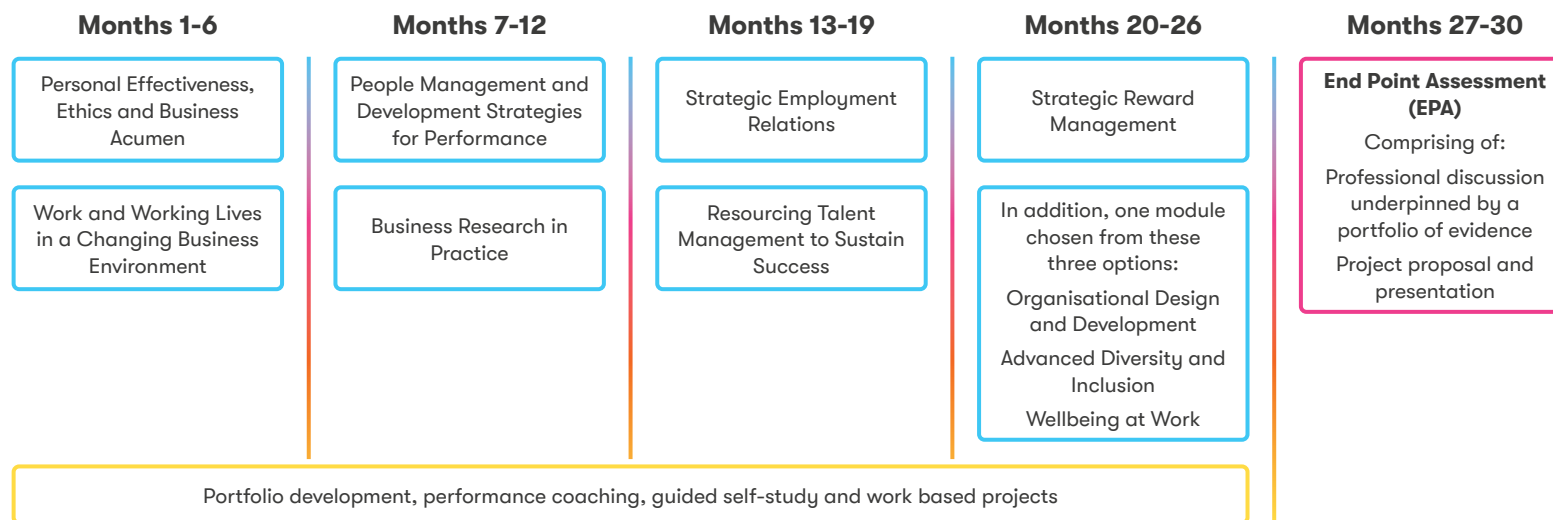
Months 1-6

Personal Effectiveness, Ethics and Business Acumen

Work and Working Lives in a Changing Business Environment

Months 7-12

People Management and Development Strategies for Performance

Business Research in Practice

Months 13-19

Strategic Employment Relations

Resourcing Talent Management to Sustain Success

Months 20-26

Strategic Reward Management

In addition, one module chosen from these three options:

Organisational Design and Development

Advanced Diversity and Inclusion

Wellbeing at Work

Months 27-30

End Point Assessment (EPA)

Comprising of:

Professional discussion underpinned by a portfolio of evidence

Project proposal and presentation

Portfolio development, performance coaching, guided self-study and work based projects